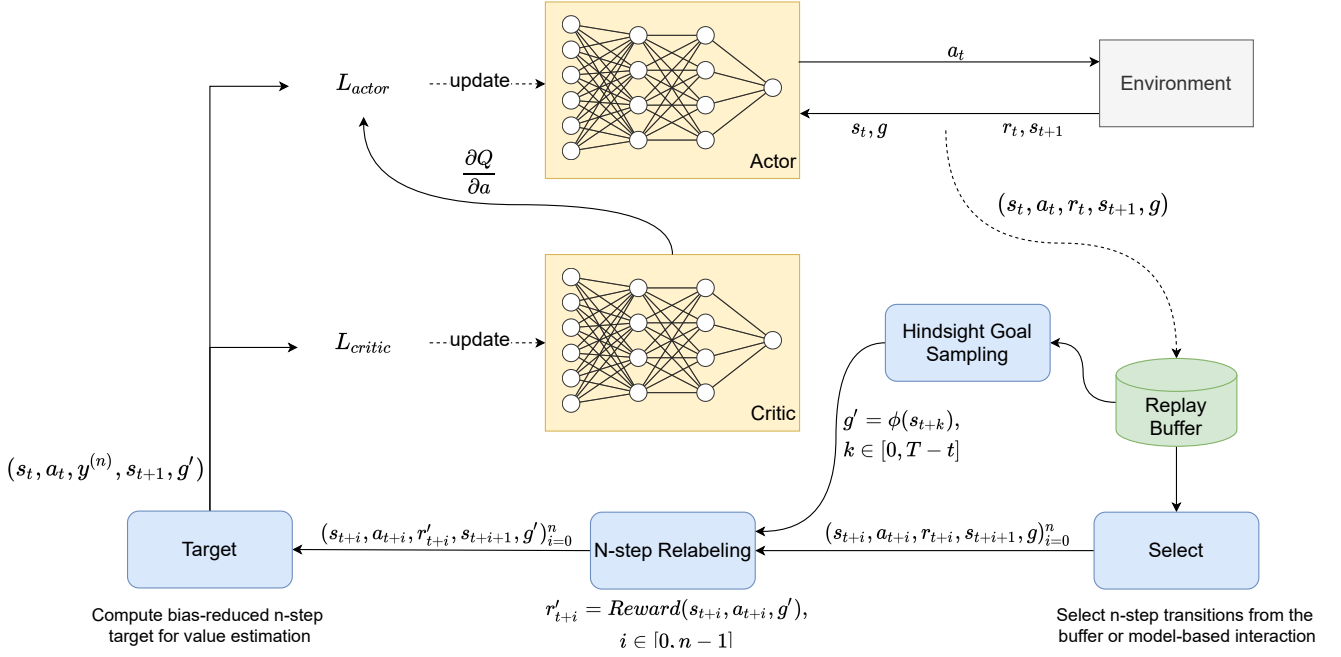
$L_{actor}$ update

Actor

$a_t$

Environment

$s_t, g$

$r_t, s_{t+1}$

$\frac{\partial Q}{\partial a}$

$(s_t, a_t, r_t, s_{t+1}, g)$

$L_{critic}$ update

Critic

Hindsight Goal Sampling

Replay Buffer

$g' = \phi(s_{t+k})$, $k \in [0, T-t]$

$(s_t, a_t, y^{(n)}, s_{t+1}, g')$

Target

$(s_{t+i}, a_{t+i}, r'_{t+i}, s_{t+i+1}, g')_{i=0}^{n}$

N-step Relabeling

$(s_{t+i}, a_{t+i}, r_{t+i}, s_{t+i+1}, g)_{i=0}^{n}$

Select

Compute bias-reduced n-step target for value estimation

$r'_{t+i} = Reward(s_{t+i}, a_{t+i}, g')$, $i \in [0, n-1]$

Select n-step transitions from the buffer or model-based interaction